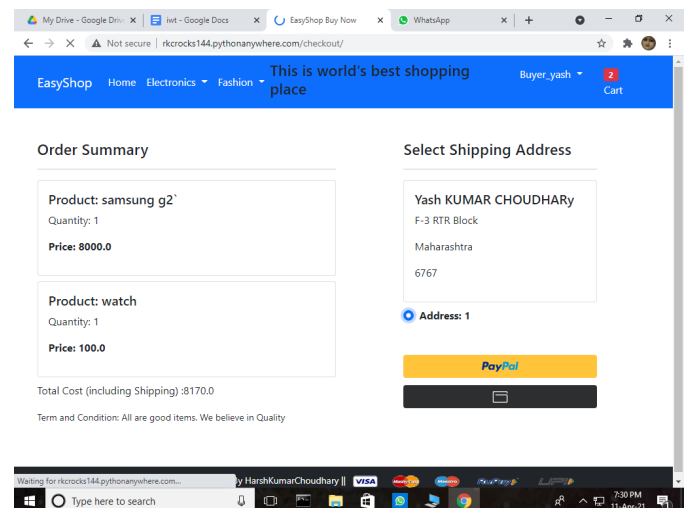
My Drive - Google Driv × | iwt - Google Docs × | EasyShop Buy Now × | WhatsApp × | +

Not secure | rkcrocks144.pythonanywhere.com/checkout/

EasyShop Home Electronics Fashion This is world's best shopping place Buyer_yash 2 Cart

Order Summary

Product: samsung g2`

Quantity: 1

Price: 8000.0

Product: watch

Quantity: 1

Price: 100.0

Total Cost (including Shipping) :8170.0

Term and Condition: All are good items. We believe in Quality

Select Shipping Address

Yash KUMAR CHOUDHARy

F-3 RTR Block

Maharashtra

6767

Address: 1

PayPal

Waiting for rkcrocks144.pythonanywhere.com...

y HarshKumarChoudhary || VISA

Type here to search

7:30 PM 11-Apr-21